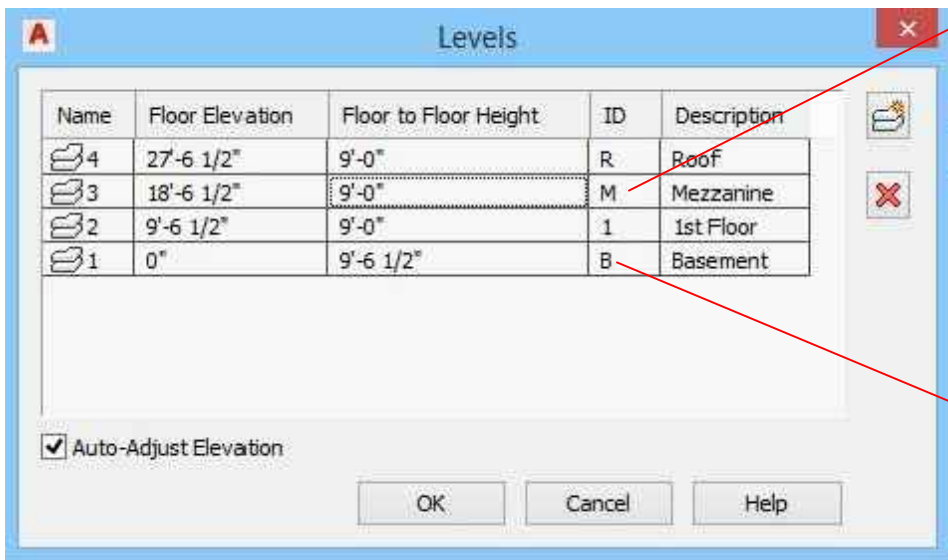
Levels

| Name | Floor Elevation | Floor to Floor Height | ID | Description |
|---|---|---|---|---|
| 4 | 27'-6 1/2" | 9'-0" | R | Roof |
| 3 | 18'-6 1/2" | 9'-0" | M | Mezzanine |
| 2 | 9'-6 1/2" | 9'-0" | 1 | 1st Floor |
| 1 | 0" | 9'-6 1/2" | B | Basement |

Auto-Adjust Elevation

OK Cancel Help